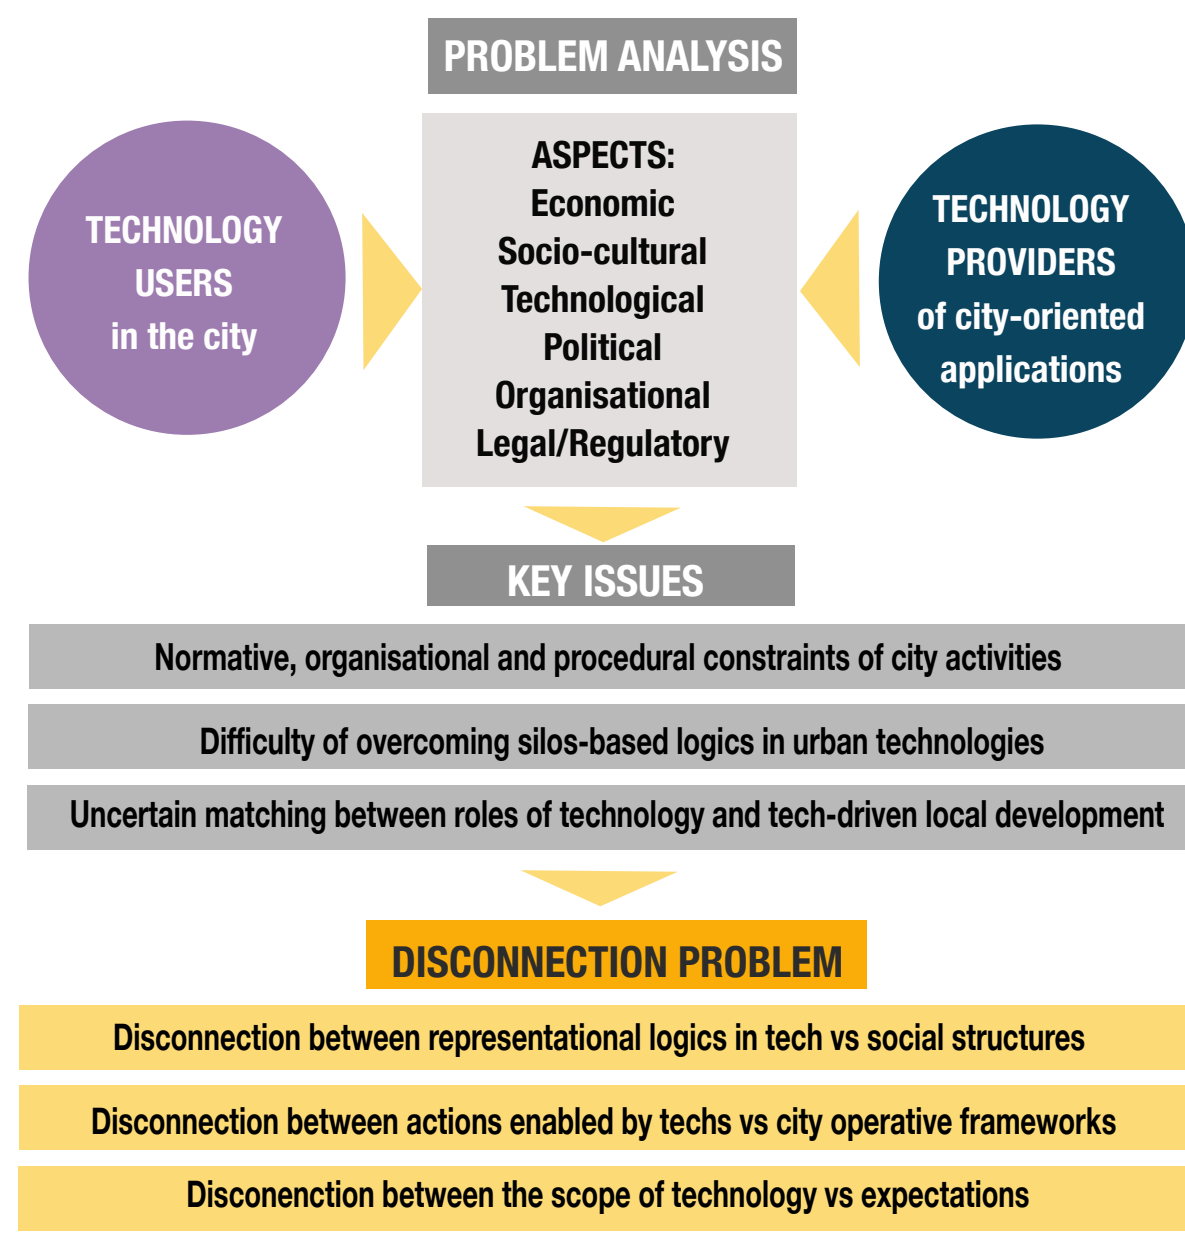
PROBLEM ANALYSIS

TECHNOLOGY USERS in the city

ASPECTS:
Economic
Socio-cultural
Technological
Political
Organisational
Legal/Regulatory

TECHNOLOGY PROVIDERS of city-oriented applications

KEY ISSUES

Normative, organisational and procedural constraints of city activities

Difficulty of overcoming silos-based logics in urban technologies

Uncertain matching between roles of technology and tech-driven local development

DISCONNECTION PROBLEM

Disconnection between representational logics in tech vs social structures

Disconnection between actions enabled by techs vs city operative frameworks

Disconenction between the scope of technology vs expectations